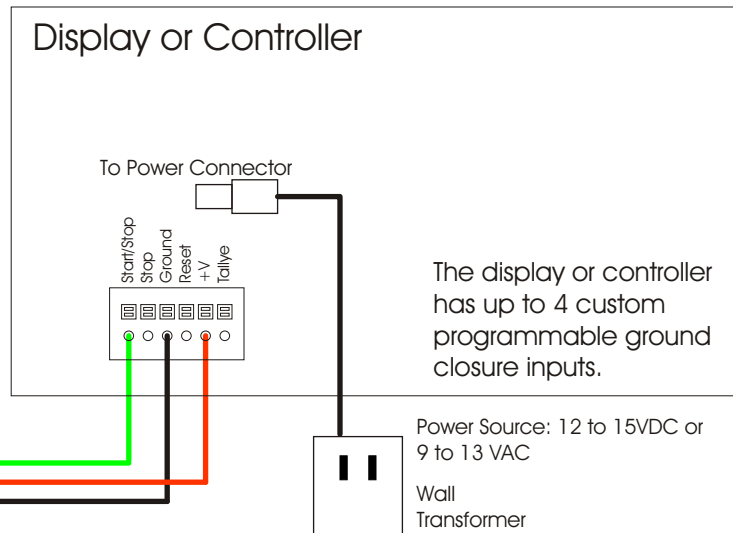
Display or Controller

To Power Connector

Start/Stop
Stop
Ground
Reset
+V
Tallye

The display or controller has up to 4 custom programmable ground closure inputs.

Power Source: 12 to 15VDC or 9 to 13 VAC

Wall Transformer